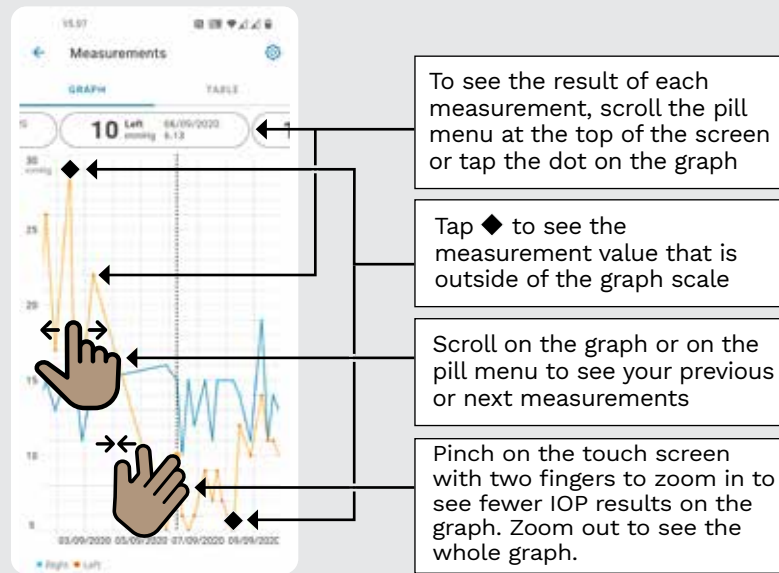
15.07

Measurements

GRAPH

TABLE

10 Left mmHg 06/09/2020 6.13

30 mmHg

25

20

15

10

5

03/09/2020 05/09/2020 07/09/2020 09/09/2020

Right Left

To see the result of each measurement, scroll the pill menu at the top of the screen or tap the dot on the graph

Tap ◆ to see the measurement value that is outside of the graph scale

Scroll on the graph or on the pill menu to see your previous or next measurements

Pinch on the touch screen with two fingers to zoom in to see fewer IOP results on the graph. Zoom out to see the whole graph.